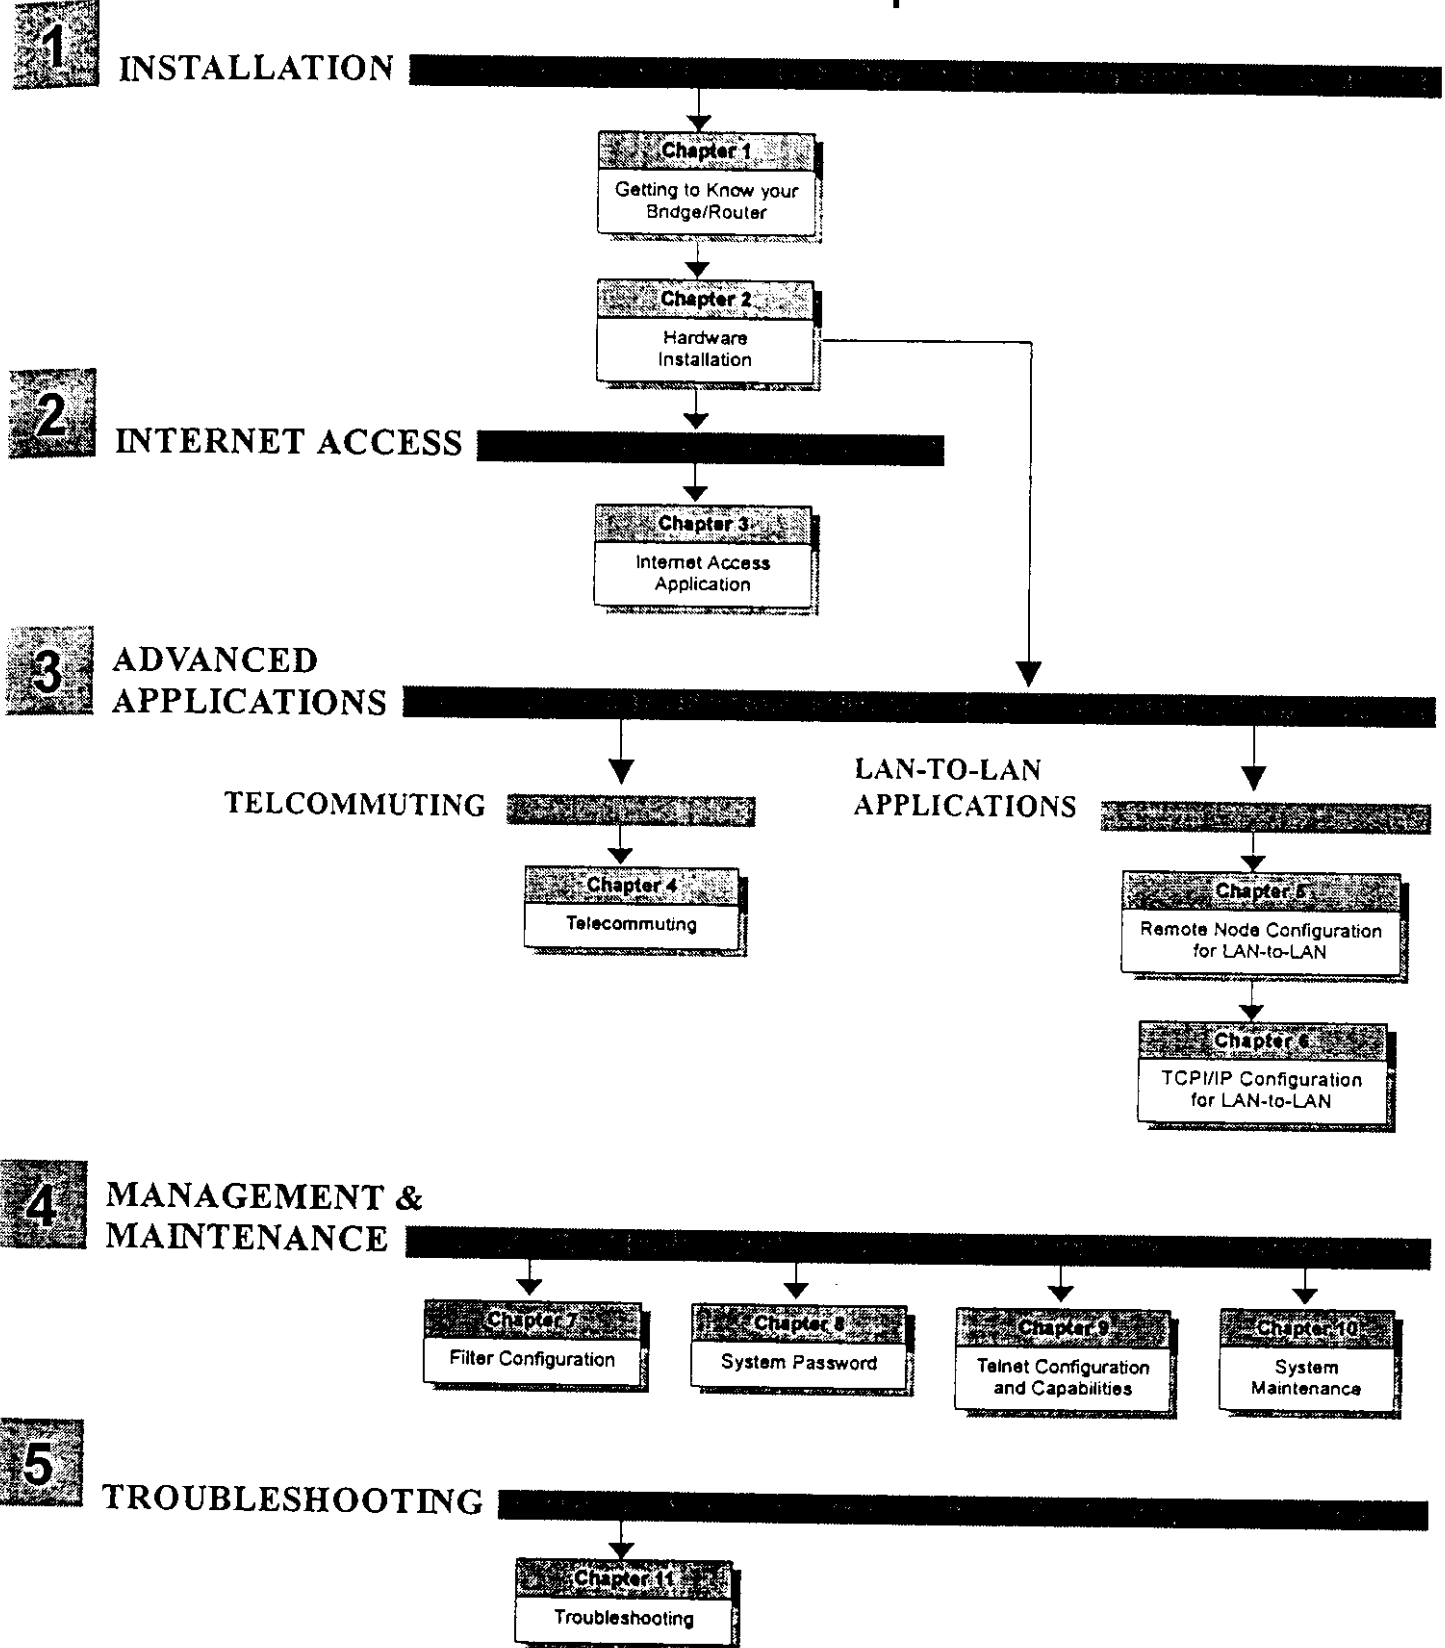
1 INSTALLATION

Chapter 1
Getting to Know your Bndge/Router

Chapter 2
Hardware Installation

2 INTERNET ACCESS

Chapter 3
Internet Access Application

3 ADVANCED APPLICATIONS

TELCOMMUTING

Chapter 4
Telecommuting

LAN-TO-LAN APPLICATIONS

Chapter 5
Remote Node Configuration for LAN-to-LAN

Chapter 6
TCPI/IP Configuration for LAN-to-LAN

4 MANAGEMENT & MAINTENANCE

Chapter 7
Filter Configuration

Chapter 8
System Password

Chapter 9
Telnet Configuration and Capabilities

Chapter 10
System Maintenance

5 TROUBLESHOOTING

Chapter 11
Troubleshooting